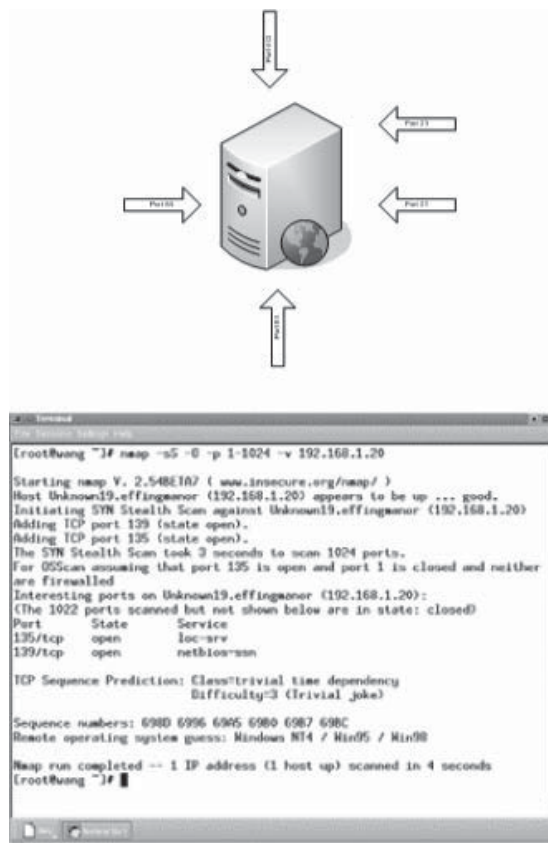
Port22

Port21

Port80

Port37

Port81

Terminal

File Sessions Settings Help

[root@wang ~]# nmap -sS -O -p 1-1024 -v 192.168.1.20

Starting nmap V. 2.54BETA7 ( www.insecure.org/nmap/ )
Host Unknown19.effingmanor (192.168.1.20) appears to be up ... good.
Initiating SYN Stealth Scan against Unknown19.effingmanor (192.168.1.20)
Adding TCP port 139 (state open).
Adding TCP port 135 (state open).
The SYN Stealth Scan took 3 seconds to scan 1024 ports.
For OSScan assuming that port 135 is open and port 1 is closed and neither are firewalled
Interesting ports on Unknown19.effingmanor (192.168.1.20):
(The 1022 ports scanned but not shown below are in state: closed)

| Port | State | Service |
|---|---|---|
| 135/tcp | open | loc-srv |
| 139/tcp | open | netbios-ssn |

TCP Sequence Prediction: Class=trivial time dependency
Difficulty=3 (Trivial joke)

Sequence numbers: 698D 6996 69A5 6980 6987 698C
Remote operating system guess: Windows NT4 / Win95 / Win98

Nmap run completed -- 1 IP address (1 host up) scanned in 4 seconds
[root@wang ~]#

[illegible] Terminal